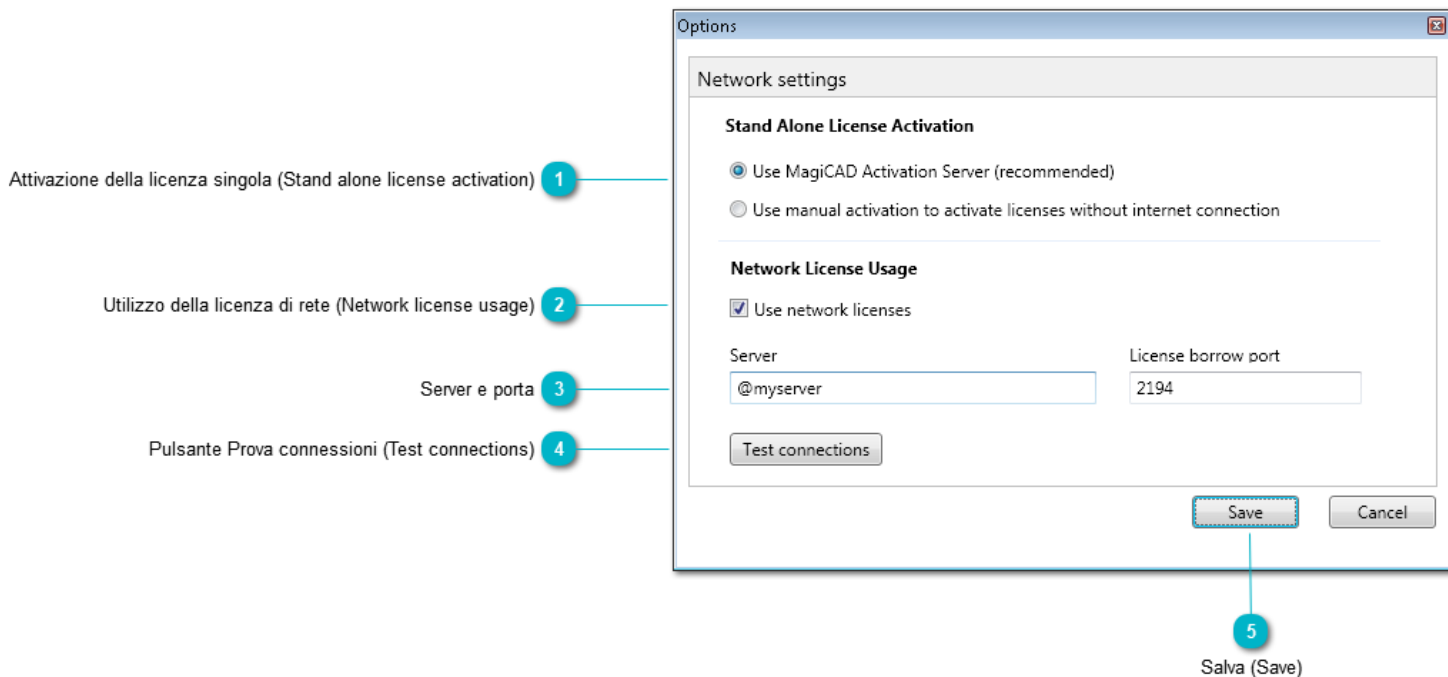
Options

Network settings

Stand Alone License Activation

Attivazione della licenza singola (Stand alone license activation) 1

Use MagiCAD Activation Server (recommended)

Use manual activation to activate licenses without internet connection

Network License Usage

Utilizzo della licenza di rete (Network license usage) 2

Use network licenses

Server

License borrow port

Server e porta 3

@myserver

2194

Pulsante Prova connessioni (Test connections) 4

Test connections

Save

Cancel

5

Salva (Save)